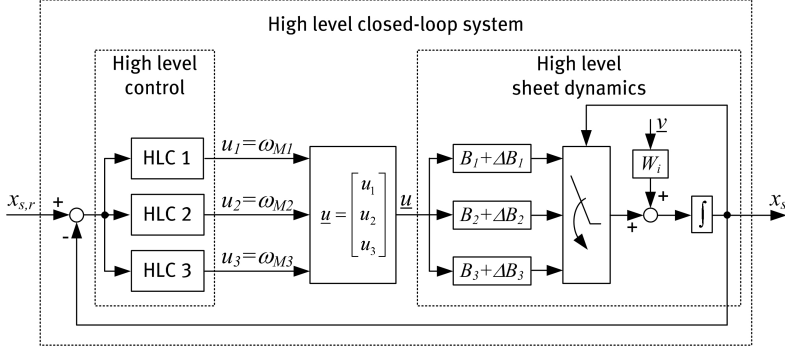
High level closed-loop system

High level control

High level sheet dynamics

$x_{s,r}$

+

-

HLC 1

HLC 2

HLC 3

$u_1=\omega_{M1}$

$u_2=\omega_{M2}$

$u_3=\omega_{M3}$

$\underline{u} = \begin{bmatrix} u_1 \\ u_2 \\ u_3 \end{bmatrix}$

$\underline{u}$

$B_1+\Delta B_1$

$B_2+\Delta B_2$

$B_3+\Delta B_3$

$\underline{v}$

$W_i$

+

+

$\int$

$x_s$